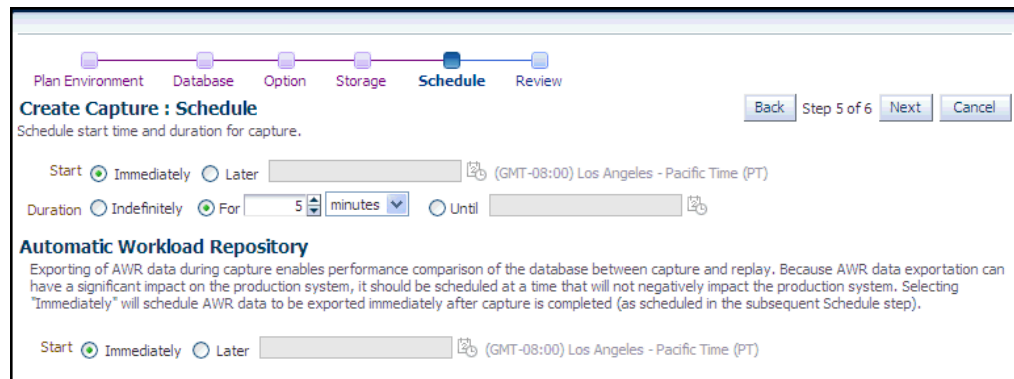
Plan Environment Database Option Storage Schedule Review

Create Capture : Schedule

Back Step 5 of 6 Next Cancel

Schedule start time and duration for capture.

Start Immediately Later (GMT-08:00) Los Angeles - Pacific Time (PT)

Duration Indefinitely For 5 minutes Until

Automatic Workload Repository

Exporting of AWR data during capture enables performance comparison of the database between capture and replay. Because AWR data exportation can have a significant impact on the production system, it should be scheduled at a time that will not negatively impact the production system. Selecting "Immediately" will schedule AWR data to be exported immediately after capture is completed (as scheduled in the subsequent Schedule step).

Start Immediately Later (GMT-08:00) Los Angeles - Pacific Time (PT)